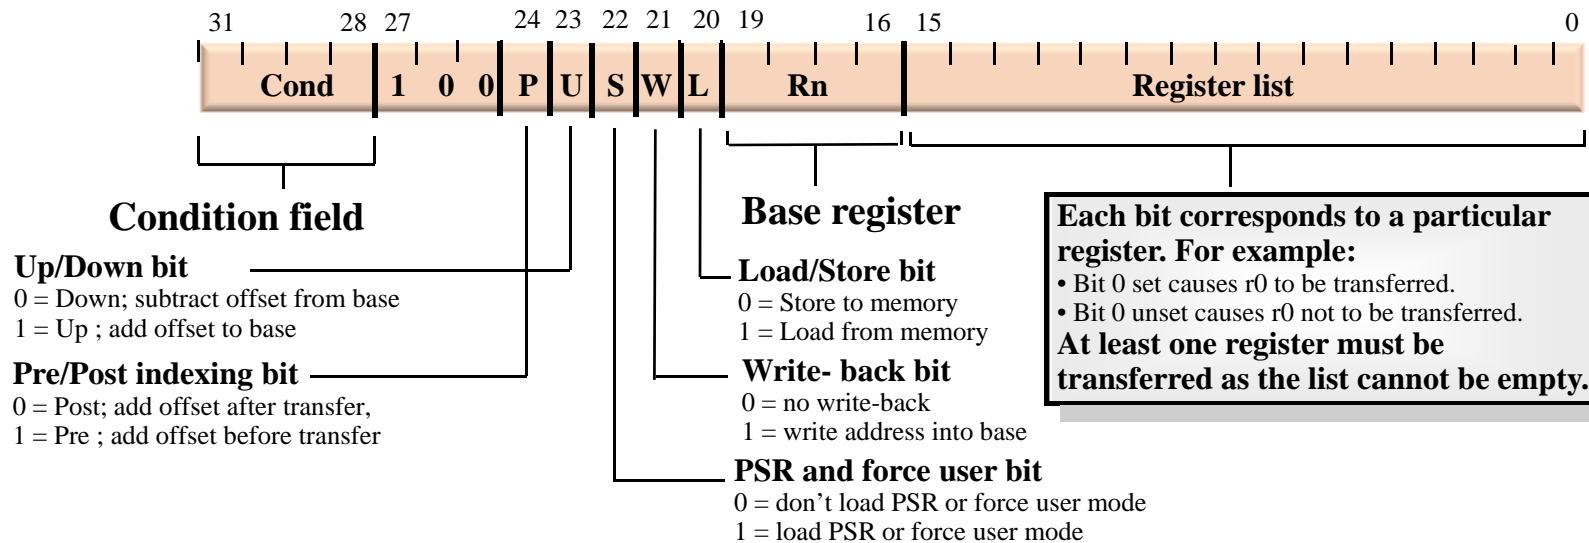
31 28 27 24 23 22 21 20 19 16 15 0

| Cond | 1 0 0 | P | U | S | W | L | Rn | Register list |
|---|---|---|---|---|---|---|---|---|

Condition field

Base register

Each bit corresponds to a particular register. For example:
• Bit 0 set causes r0 to be transferred.
• Bit 0 unset causes r0 not to be transferred.
At least one register must be transferred as the list cannot be empty.

Up/Down bit
0 = Down; subtract offset from base
1 = Up ; add offset to base

Pre/Post indexing bit
0 = Post; add offset after transfer,
1 = Pre ; add offset before transfer

Load/Store bit
0 = Store to memory
1 = Load from memory

Write- back bit
0 = no write-back
1 = write address into base

PSR and force user bit
0 = don't load PSR or force user mode
1 = load PSR or force user mode